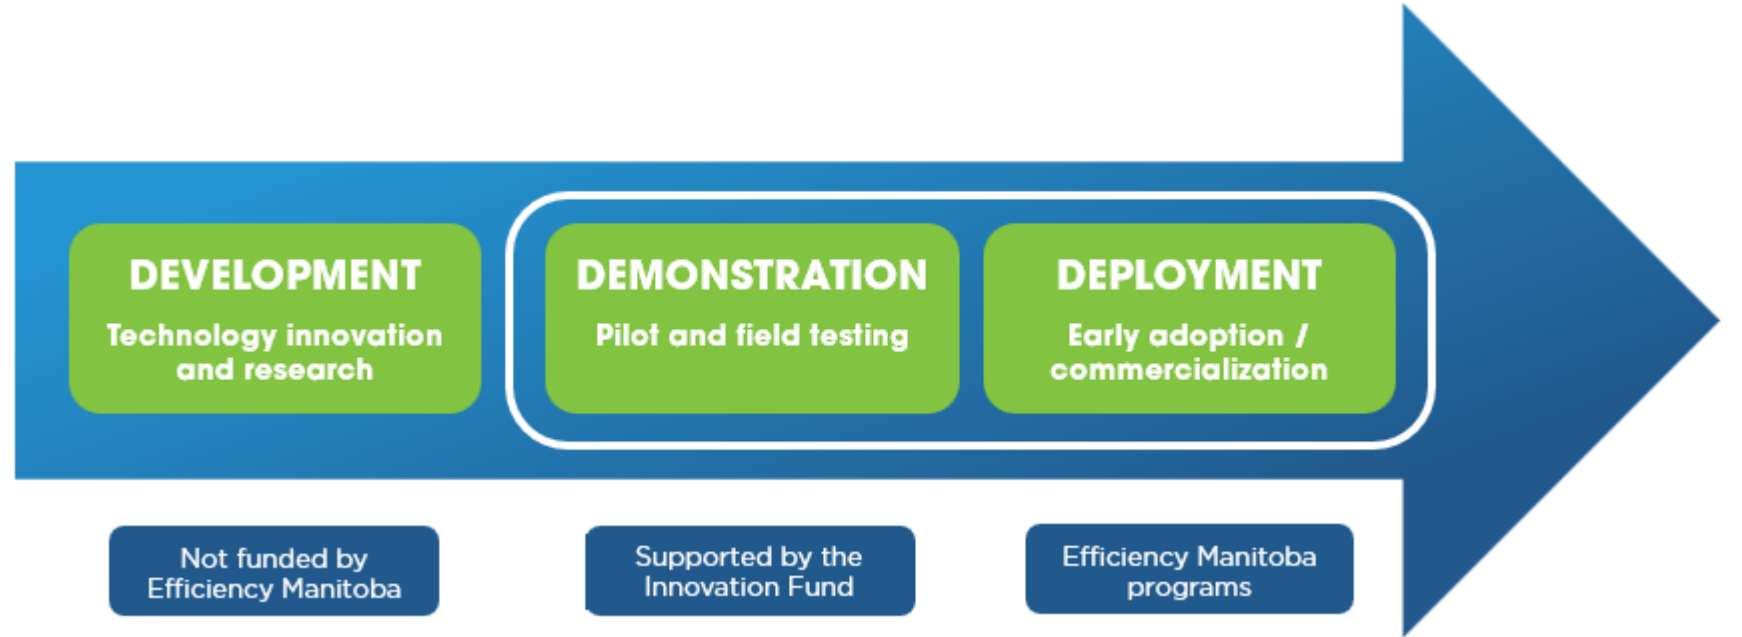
DEVELOPMENT
Technology innovation and research

DEMONSTRATION
Pilot and field testing

DEPLOYMENT
Early adoption / commercialization

Not funded by Efficiency Manitoba

Supported by the Innovation Fund

Efficiency Manitoba programs